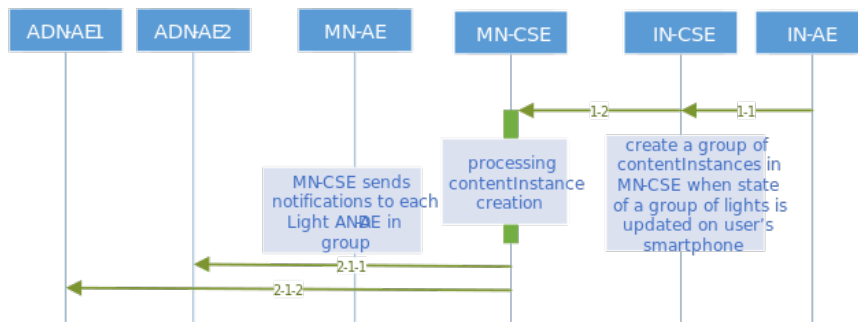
ADN-AE1
ADN-AE2
MN-AE
MN-CSE
IN-CSE
IN-AE

1-2
1-1

create a group of contentInstances in MN-CSE when state of a group of lights is updated on user's smartphone

processing contentInstance creation

MN-CSE sends notifications to each Light ADN-AE in group

2-1-1
2-1-2